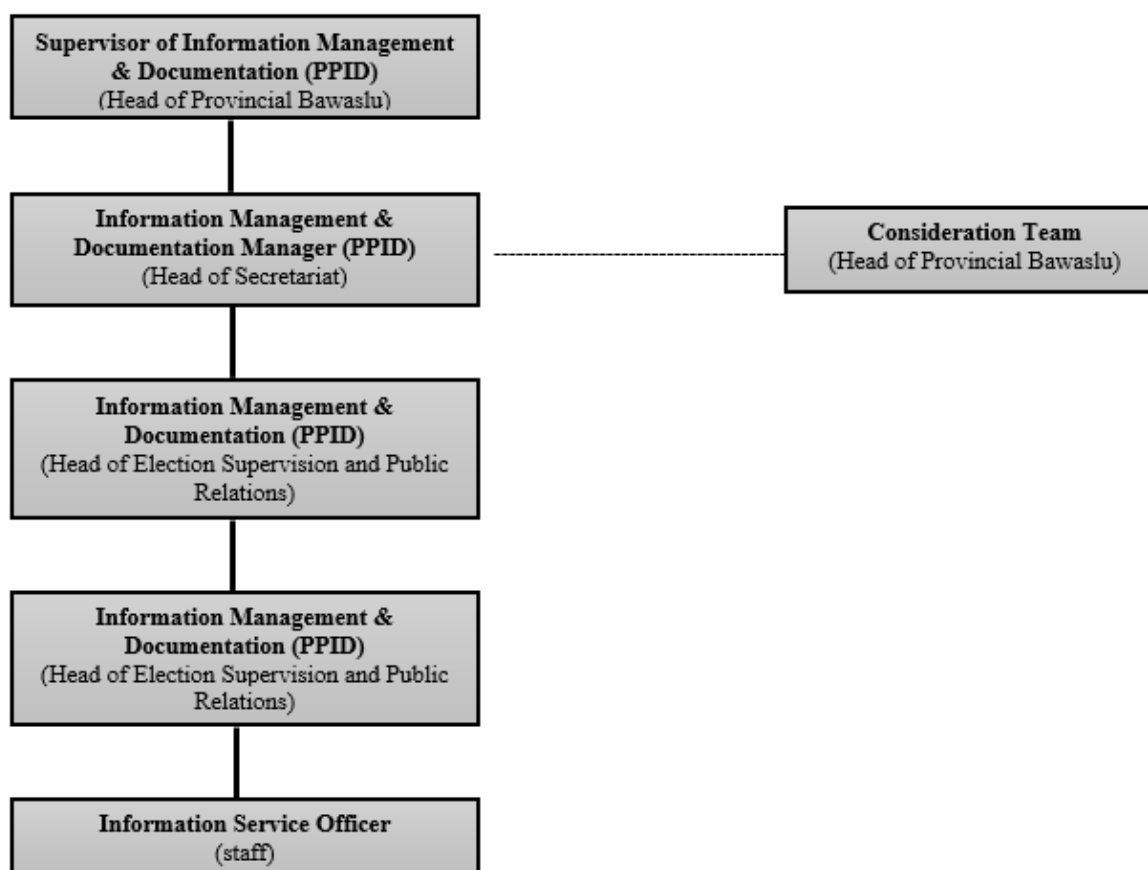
Supervisor of Information Management & Documentation (PPID)
(Head of Provincial Bawaslu)

Information Management & Documentation Manager (PPID)
(Head of Secretariat)

Consideration Team
(Head of Provincial Bawaslu)

Information Management & Documentation (PPID)
(Head of Election Supervision and Public Relations)

Information Management & Documentation (PPID)
(Head of Election Supervision and Public Relations)

Information Service Officer
(staff)